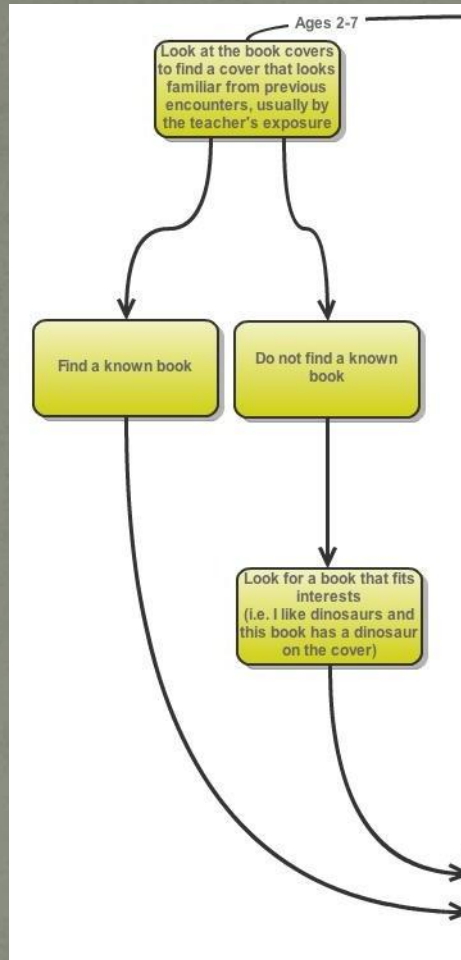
Ages 2-7

Look at the book covers to find a cover that looks familiar from previous encounters, usually by the teacher's exposure

Find a known book

Do not find a known book

Look for a book that fits interests
(i.e. I like dinosaurs and this book has a dinosaur on the cover)